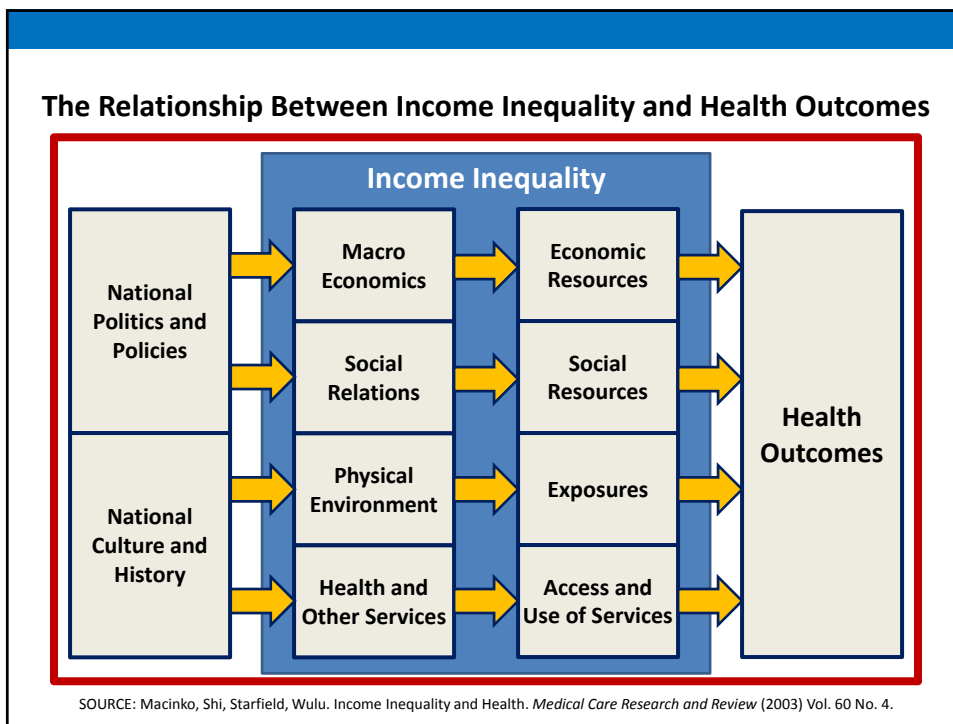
The Relationship Between Income Inequality and Health Outcomes

Income Inequality

National Politics and Policies

National Culture and History

Macro Economics

Social Relations

Physical Environment

Health and Other Services

Economic Resources

Social Resources

Exposures

Access and Use of Services

Health Outcomes

SOURCE: Macinko, Shi, Starfield, Wulu. Income Inequality and Health. *Medical Care Research and Review* (2003) Vol. 60 No. 4.